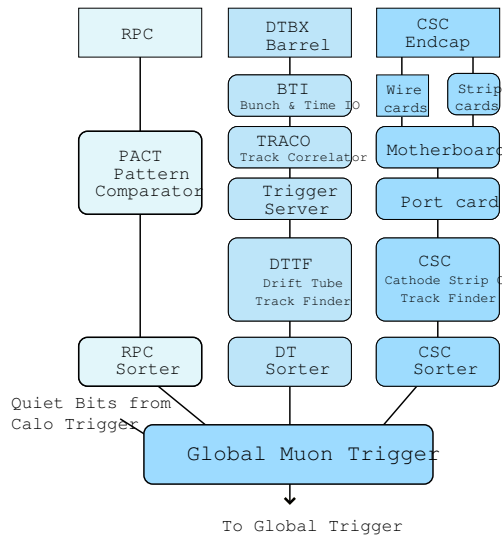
RPC

DTBX Barrel

CSC Endcap

BTI Bunch & Time IO

Wire cards

Strip cards

PACT Pattern Comparator

TRACO Track Correlator

Motherboard

Trigger Server

Port card

DTTF Drift Tube Track Finder

CSC Cathode Strip C Track Finder

RPC Sorter

DT Sorter

CSC Sorter

Quiet Bits from Calo Trigger

Global Muon Trigger

To Global Trigger